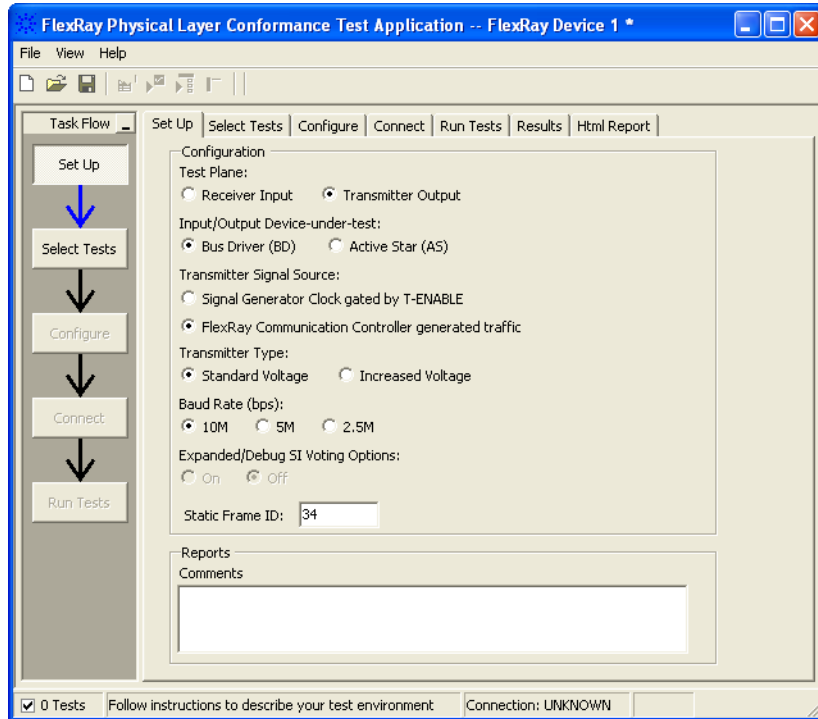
FlexRay Physical Layer Conformance Test Application -- FlexRay Device 1 *

File View Help

Task Flow

Set Up

Select Tests

Configure

Connect

Run Tests

Set Up | Select Tests | Configure | Connect | Run Tests | Results | Html Report

Configuration

Test Plane:

Receiver Input

Transmitter Output

Input/Output Device-under-test:

Bus Driver (BD)

Active Star (AS)

Transmitter Signal Source:

Signal Generator Clock gated by T-ENABLE

FlexRay Communication Controller generated traffic

Transmitter Type:

Standard Voltage

Increased Voltage

Baud Rate (bps):

10M

5M

2.5M

Expanded/Debug SI Voting Options:

On

Off

Static Frame ID: 34

Reports

Comments

0 Tests

Follow instructions to describe your test environment

Connection: UNKNOWN